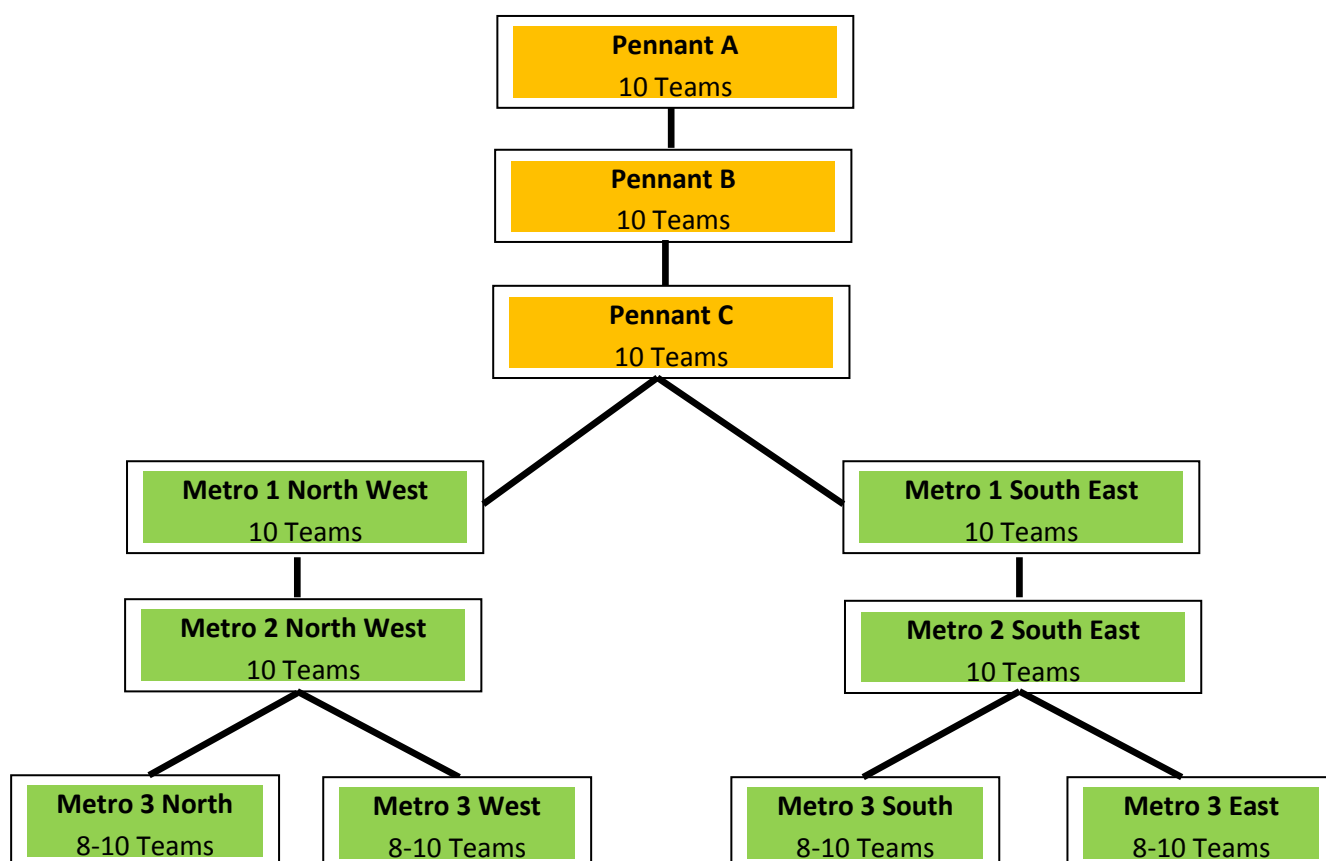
Pennant A
10 Teams

Pennant B
10 Teams

Pennant C
10 Teams

Metro 1 North West
10 Teams

Metro 1 South East
10 Teams

Metro 2 North West
10 Teams

Metro 2 South East
10 Teams

Metro 3 North
8-10 Teams

Metro 3 West
8-10 Teams

Metro 3 South
8-10 Teams

Metro 3 East
8-10 Teams